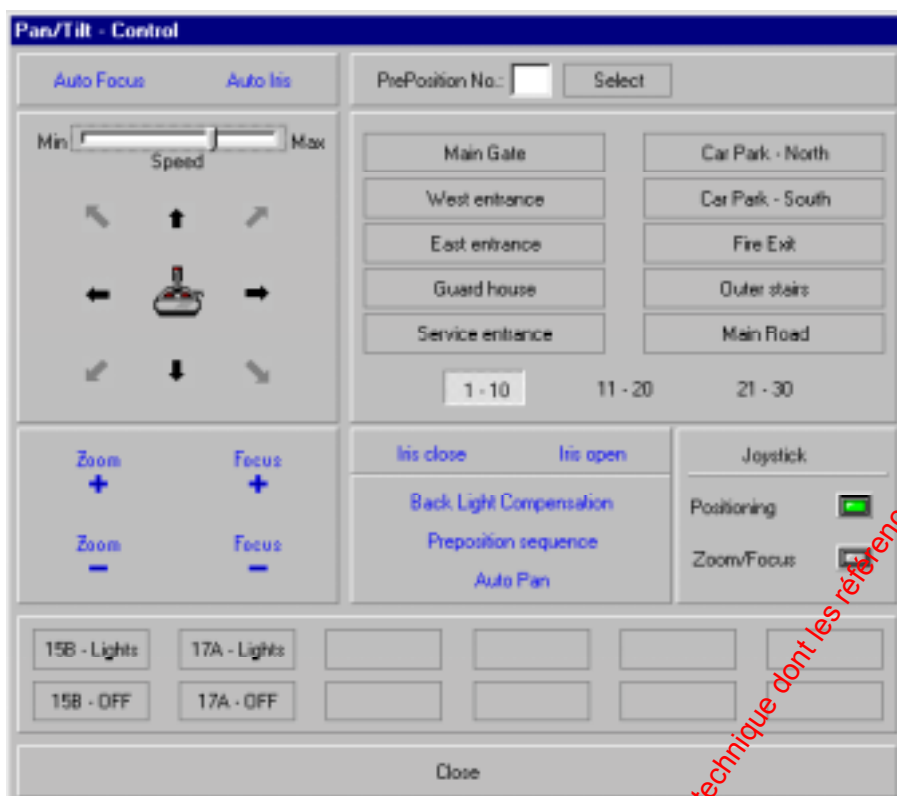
Pan/Tilt - Control

Auto Focus Auto Iris

PrePosition No.: Select

Min Max
Speed

Main Gate
West entrance
East entrance
Guard house
Service entrance

Car Park - North
Car Park - South
Fire Exit
Outer stairs
Main Road

1 - 10 11 - 20 21 - 30

Zoom
+
Focus
+
Zoom
−
Focus
−

Iris close Iris open

Back Light Compensation
Preposition sequence
Auto Pan

Joystick
Positioning
Zoom/Focus

15B - Lights 17A - Lights
15B - OFF 17A - OFF

Close

technique dont les référen